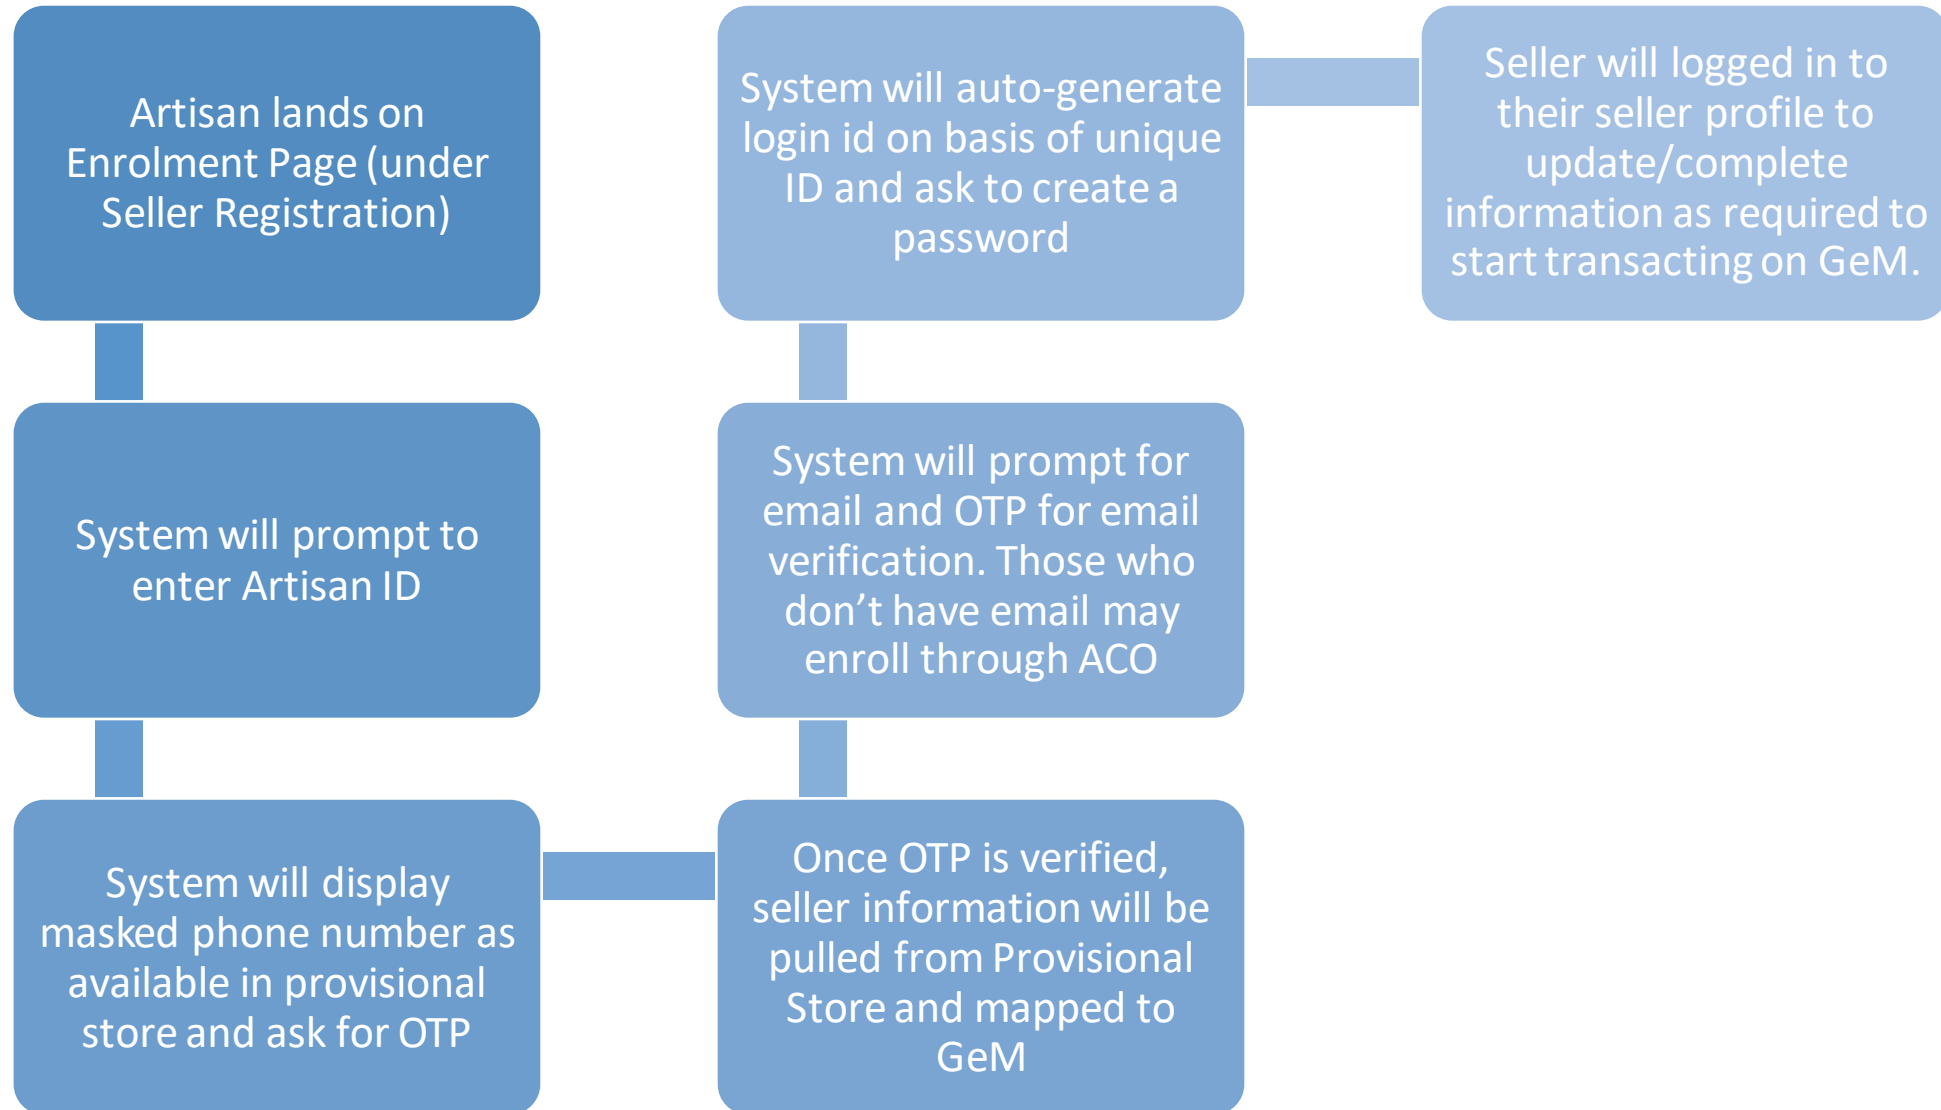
Artisan lands on Enrolment Page (under Seller Registration)

System will prompt to enter Artisan ID

System will display masked phone number as available in provisional store and ask for OTP

Once OTP is verified, seller information will be pulled from Provisional Store and mapped to GeM

System will prompt for email and OTP for email verification. Those who don’t have email may enroll through ACO

System will auto-generate login id on basis of unique ID and ask to create a password

Seller will logged in to their seller profile to update/complete information as required to start transacting on GeM.